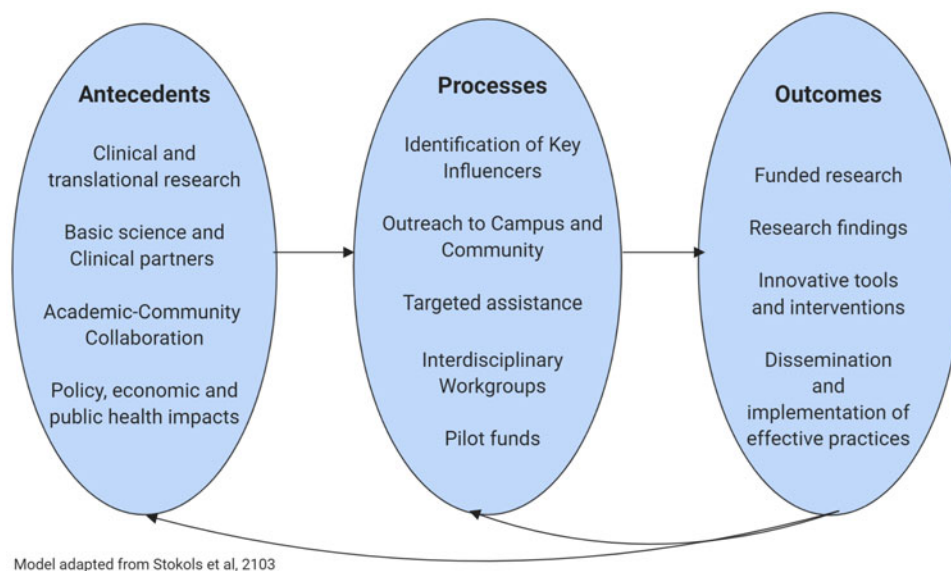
Antecedents

Clinical and translational research

Basic science and Clinical partners

Academic-Community Collaboration

Policy, economic and public health impacts

Processes

Identification of Key Influencers

Outreach to Campus and Community

Targeted assistance

Interdisciplinary Workgroups

Pilot funds

Outcomes

Funded research

Research findings

Innovative tools and interventions

Dissemination and implementation of effective practices

Model adapted from Stokols et al, 2103